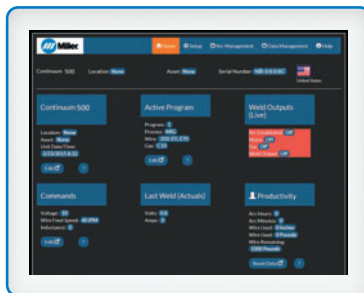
Miller

Home Setup Arc Management Data Management Help

Continuum 500 Location: None Asset: None Serial Number: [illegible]

United States

Continuum 500

Location: None
Asset: None
Unit Date/Time:
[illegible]

Edit

?

Active Program

Program: 1
Process: MIG
Wire: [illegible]
Gas: C10

Edit

?

Weld Outputs (Live)

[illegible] Off
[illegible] Off
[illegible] Off
Weld Output Off

Commands

Voltage: 21
Wire Feed Speed: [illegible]
Inductance: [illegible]

Edit

?

Last Weld (Actuals)

Volts: 0.0
Amps: 0

?

Productivity

Arc Hours: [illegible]
Arc Minutes: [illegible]
Wire Used: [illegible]
Wire Used: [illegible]
Wire Remaining:
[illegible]

Reset Data

?